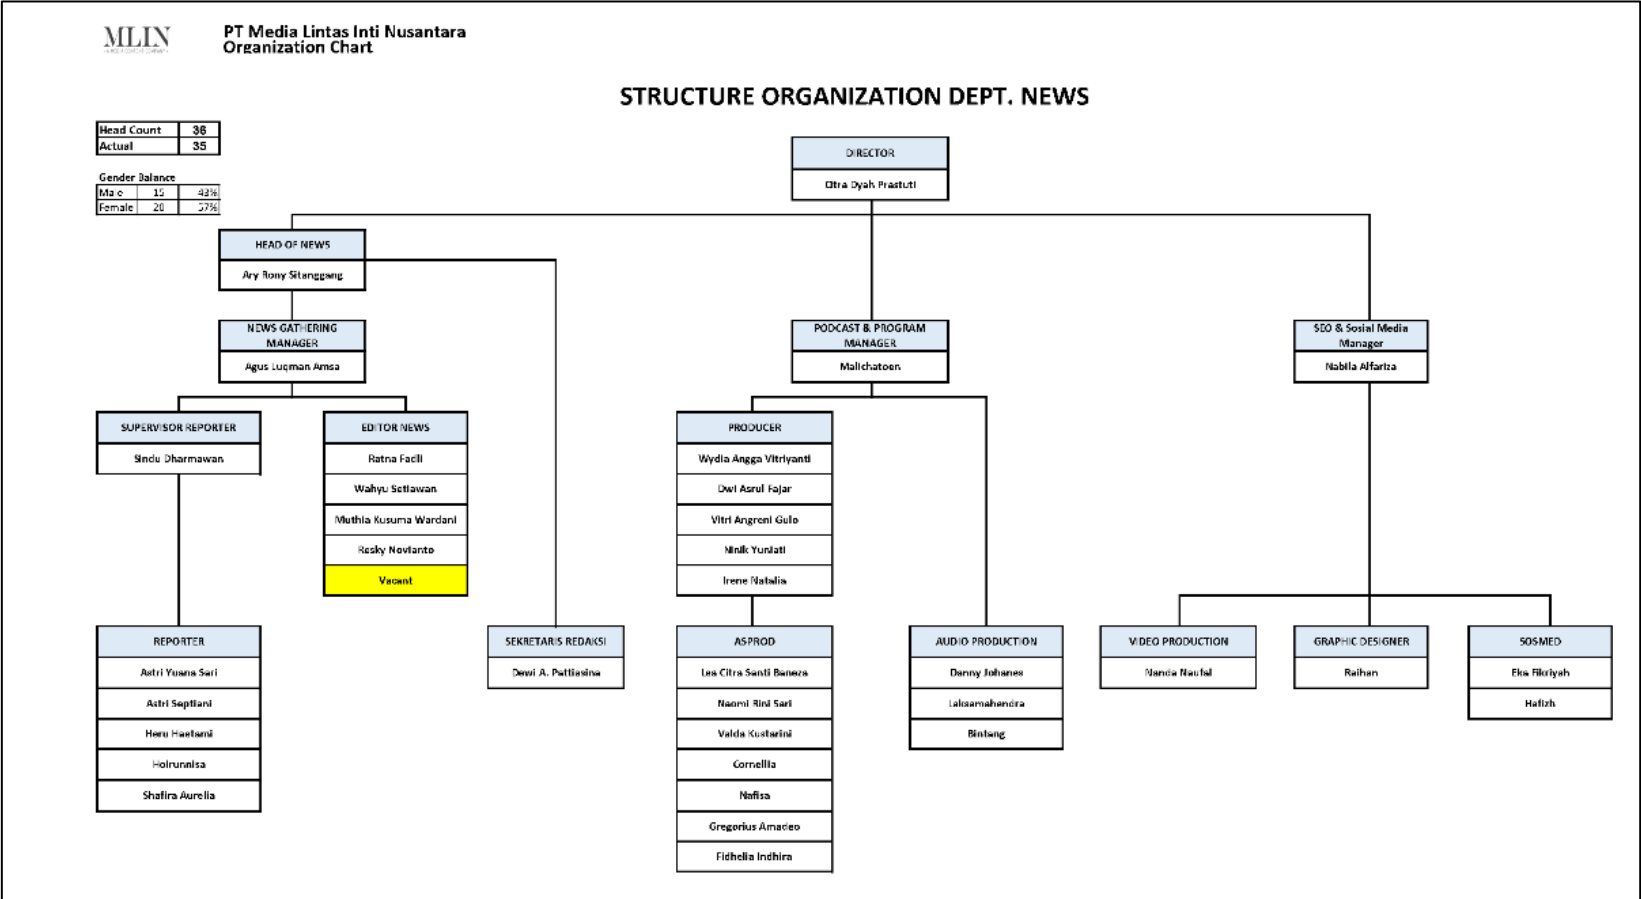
MLIN

PT Media Lintas Inti Nusantara
Organization Chart

STRUCTURE ORGANIZATION DEPT. NEWS

| Head Count | 36 |
|---|---|
| Actual | 35 |

Gender Balance

| Male | 15 | 43% |
|---|---|---|
| Female | 20 | 57% |

DIRECTOR
Citra Dyah Prastuti

HEAD OF NEWS
Ary Rony Sitanggang

NEWS GATHERING MANAGER
Agus Luqman Amsa

SUPERVISOR REPORTER
Sindu Dharmawan

REPORTER
Astri Yuana Sari
Astri Septiani
Heru Haetami
Hoirunnisa
Shafira Aurelia

EDITOR NEWS
Ratna Fadli
Wahyu Setiawan
Muthia Kusuma Wardani
Resky Novianto
Vacant

SEKRETARIS REDAKSI
Dewi A. Pattiasina

PODCAST & PROGRAM MANAGER
Malichatoen

PRODUCER
Wydia Angga Vitriyanti
Dwi Asrul Fajar
Vitri Angreni Gulo
Ninik Yuniati
Irene Natalia

ASPROD
Lea Citra Santi Baneza
Naomi Rini Sari
Valda Kustarini
Cornellia
Nafisa
Gregorius Amadeo
Fidhelia Indhira

AUDIO PRODUCTION
Danny Johanes
Laksamahendra
Bintang

SEO & Sosial Media Manager
Nabila Alfariza

VIDEO PRODUCTION
Nanda Naufal

GRAPHIC DESIGNER
Raihan

SOSMED
Eka Fikriyah
Hafizh